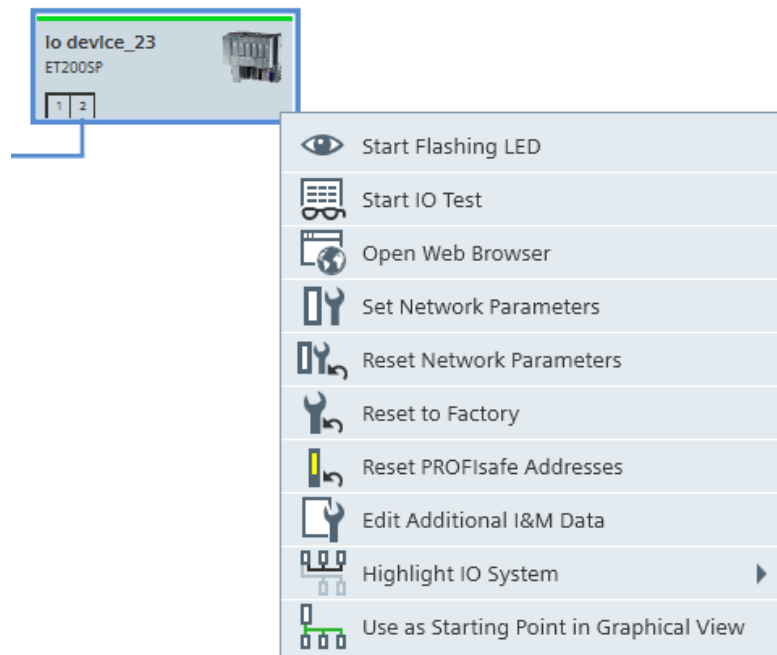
Io device_23
ET200SP
1 2

Start Flashing LED
Start IO Test
Open Web Browser
Set Network Parameters
Reset Network Parameters
Reset to Factory
Reset PROFIsafe Addresses
Edit Additional I&M Data
Highlight IO System
Use as Starting Point in Graphical View